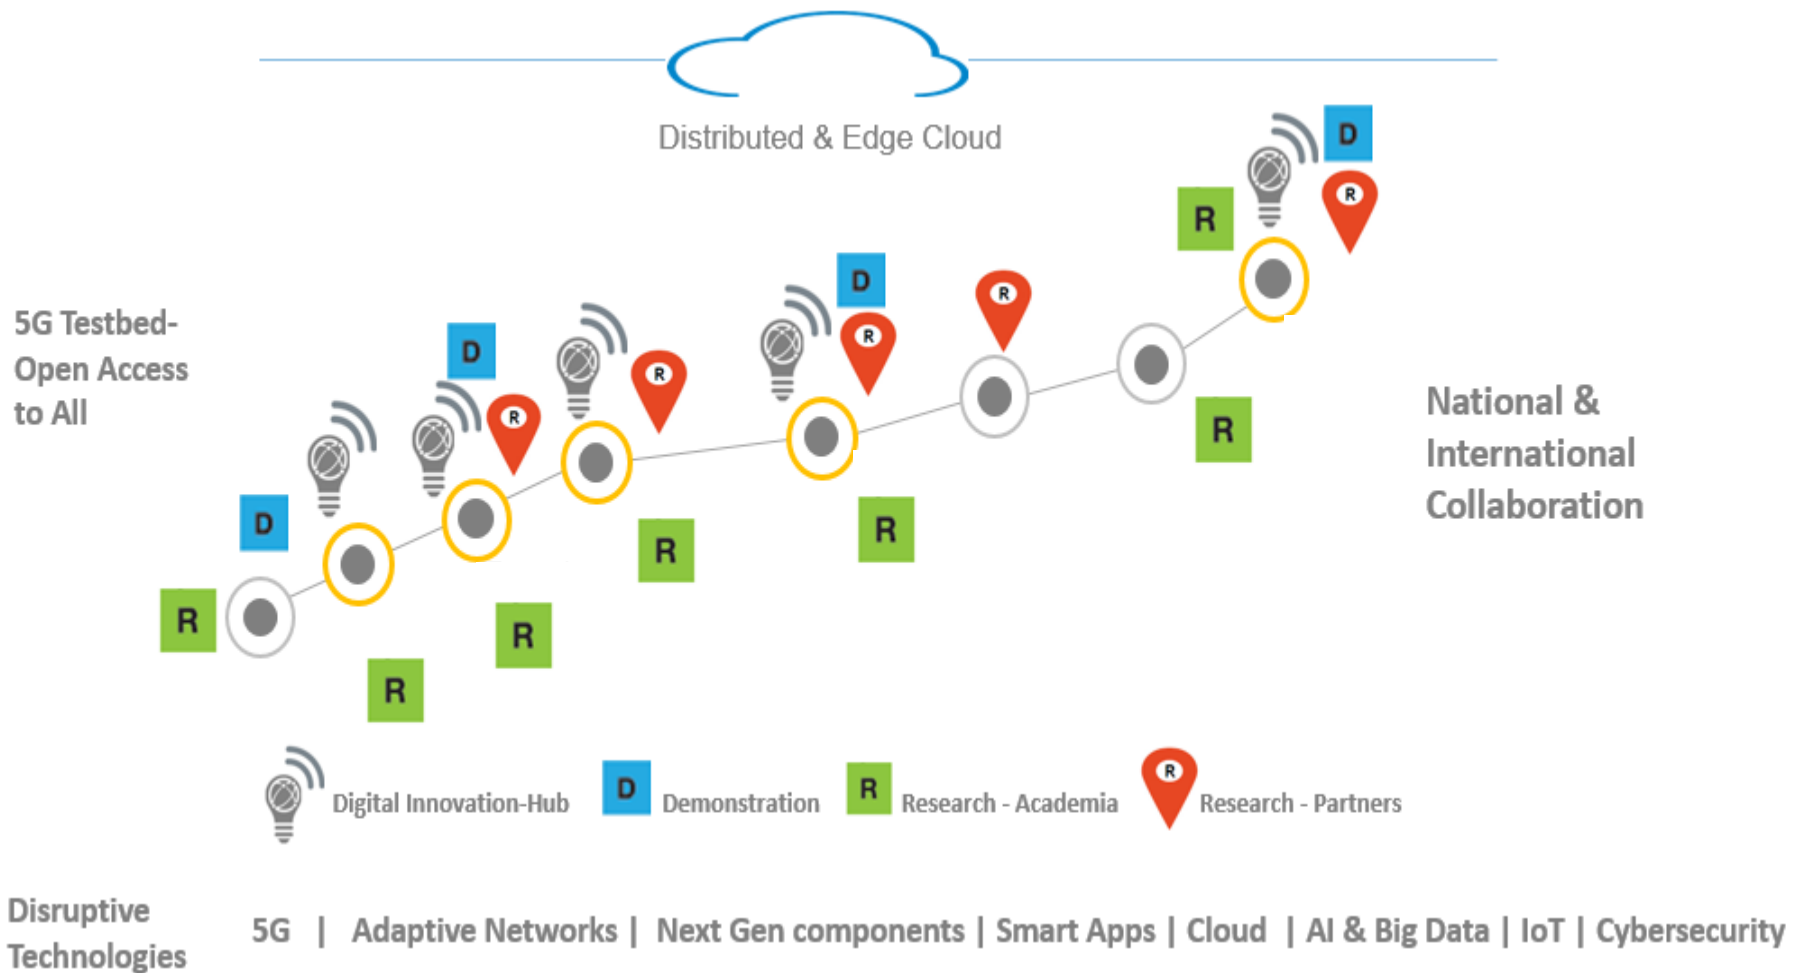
Distributed & Edge Cloud

5G Testbed-Open Access to All

D R R D R R D R R D R R D R R

National & International Collaboration

Digital Innovation-Hub D Demonstration R Research - Academia R Research - Partners

Disruptive Technologies 5G | Adaptive Networks | Next Gen components | Smart Apps | Cloud | AI & Big Data | IoT | Cybersecurity